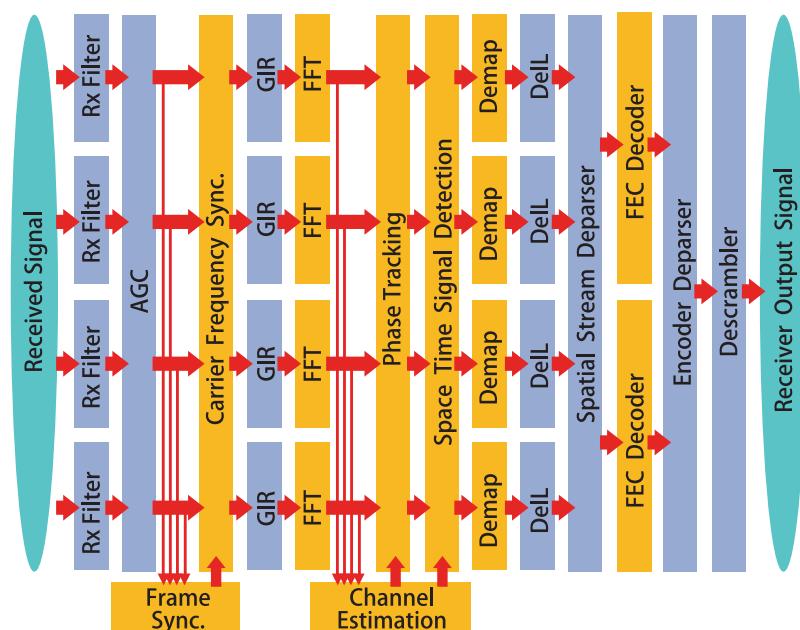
Received Signal

Rx Filter
Rx Filter
Rx Filter
Rx Filter

AGC

Carrier Frequency Sync.

GIR
GIR
GIR
GIR

FFT
FFT
FFT
FFT

Phase Tracking

Space Time Signal Detection

Demap
Demap
Demap
Demap

DeIL
DeIL
DeIL
DeIL

Spatial Stream Deparser

FEC Decoder
FEC Decoder

Encoder Deparser

Descrambler

Receiver Output Signal

Frame Sync.

Channel Estimation